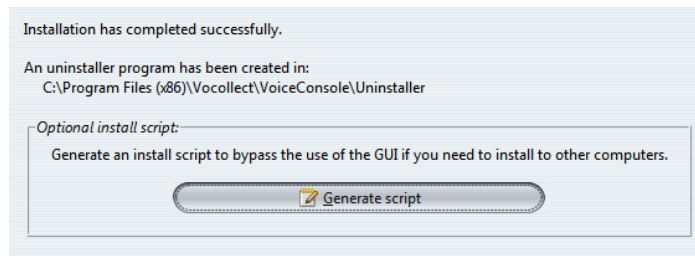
Installation has completed successfully.

An uninstaller program has been created in:
C:\Program Files (x86)\Vocollect\VoiceConsole\Uninstaller

Optional install script:

Generate an install script to bypass the use of the GUI if you need to install to other computers.

Generate script